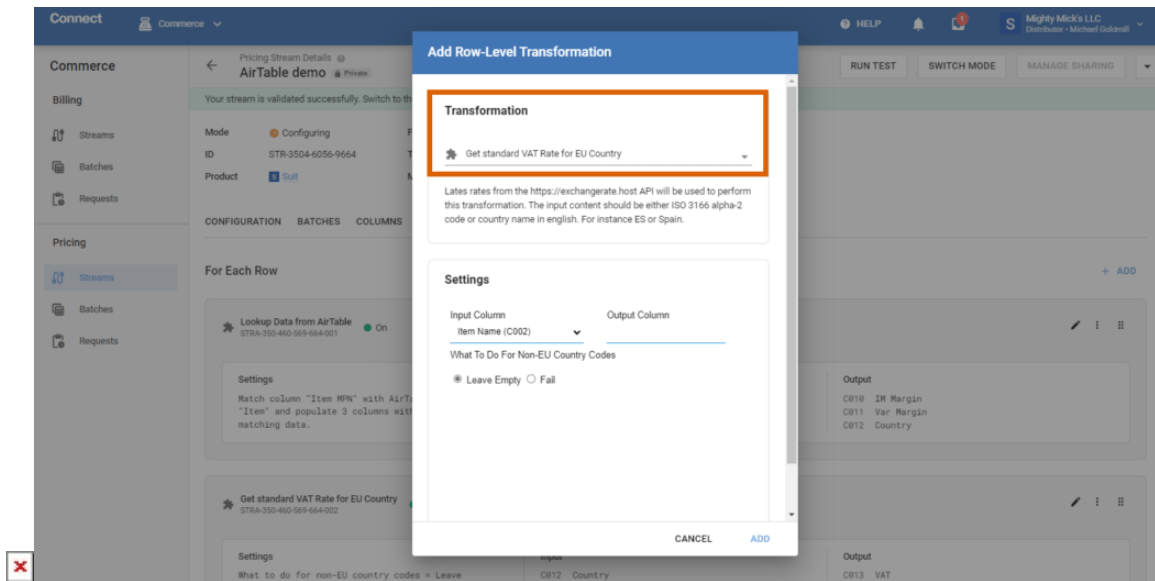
Connect Commerce

HELP

S Mighty Mick's LLC
Distributor · Michael Goldmill

Commerce

Billing

Streams

Batches

Requests

Pricing

Streams

Batches

Requests

Pricing Stream Details
AirTable demo Private

RUN TEST SWITCH MODE MANAGE SHARING

Your stream is validated successfully. Switch to th

Mode Configuring
ID STR-3504-6056-9664
Product Suit

CONFIGURATION BATCHES COLUMNS

For Each Row

+ ADD

Lookup Data from AirTable STRA-350-460-569-664-001 On

Settings
Match column "Item MPN" with AirT "Item" and populate 3 columns wit matching data.

Output
C010 IM Margin
C011 Var Margin
C012 Country

Get standard VAT Rate for EU Country STRA-350-460-569-664-002

Settings
What to do for non-EU country codes = Leave

Input
C012 Country

Output
C013 VAT

Add Row-Level Transformation

Transformation

Get standard VAT Rate for EU Country

Lates rates from the https://exchangerate.host API will be used to perform this transformation. The input content should be either ISO 3166 alpha-2 code or country name in english. For instance ES or Spain.

Settings

Input Column
Item Name (C002)

Output Column

What To Do For Non-EU Country Codes

Leave Empty Fail

CANCEL ADD